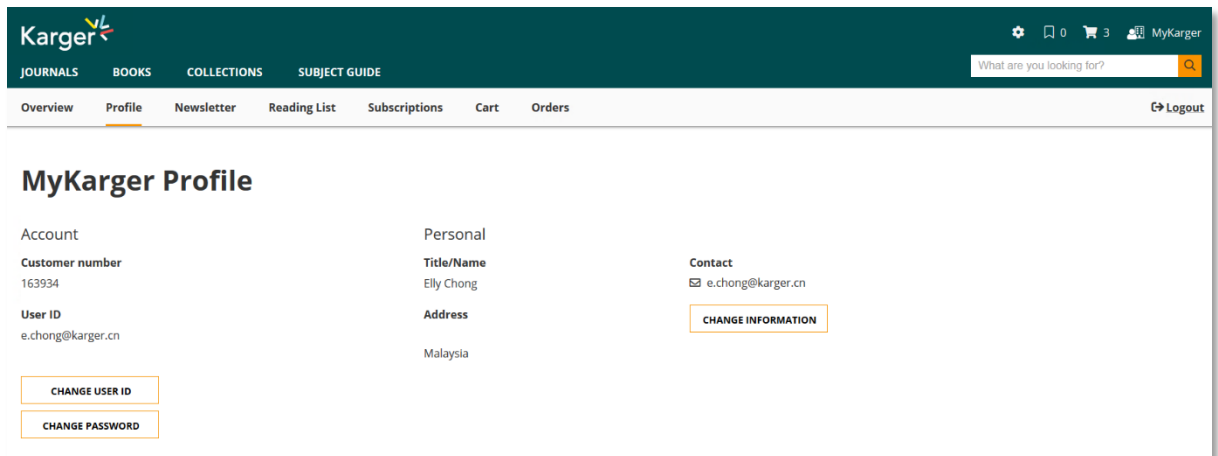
Karger

0 3 MyKarger

JOURNALS BOOKS COLLECTIONS SUBJECT GUIDE

What are you looking for?

Overview Profile Newsletter Reading List Subscriptions Cart Orders

Logout

MyKarger Profile

Account

Customer number
163934

User ID
e.chong@karger.cn

CHANGE USER ID

CHANGE PASSWORD

Personal

Title/Name
Elly Chong

Address

Malaysia

Contact
e.chong@karger.cn

CHANGE INFORMATION